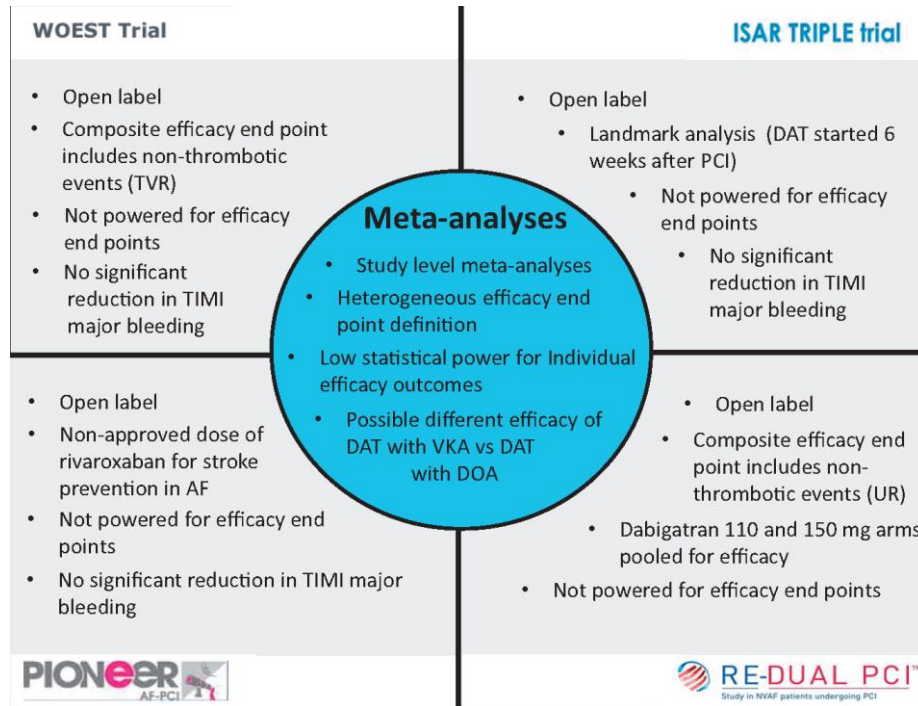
WOEST Trial

- Open label
- Composite efficacy end point includes non-thrombotic events (TVR)
- Not powered for efficacy end points
- No significant reduction in TIMI major bleeding

ISAR TRIPLE trial

- Open label
- Landmark analysis (DAT started 6 weeks after PCI)
- Not powered for efficacy end points
- No significant reduction in TIMI major bleeding

Meta-analyses

- Study level meta-analyses
- Heterogeneous efficacy end point definition
- Low statistical power for Individual efficacy outcomes
- Possible different efficacy of DAT with VKA vs DAT with DOA

- Open label
- Non-approved dose of rivaroxaban for stroke prevention in AF
- Not powered for efficacy end points
- No significant reduction in TIMI major bleeding

- Open label
- Composite efficacy end point includes non-thrombotic events (UR)
- Dabigatran 110 and 150 mg arms pooled for efficacy
- Not powered for efficacy end points

PIONEER AF-PCI

RE-DUAL PCI™
Study in NVAF patients undergoing PCI